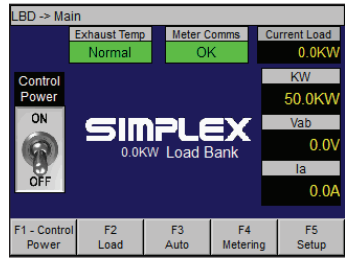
LBD -> Main

Exhaust Temp
Normal

Meter Comms
OK

Current Load
0.0KW

Control Power

ON

OFF

SIMPLEX
0.0KW Load Bank

KW
50.0KW

Vab
0.0V

Ia
0.0A

F1 - Control Power

F2 Load

F3 Auto

F4 Metering

F5 Setup